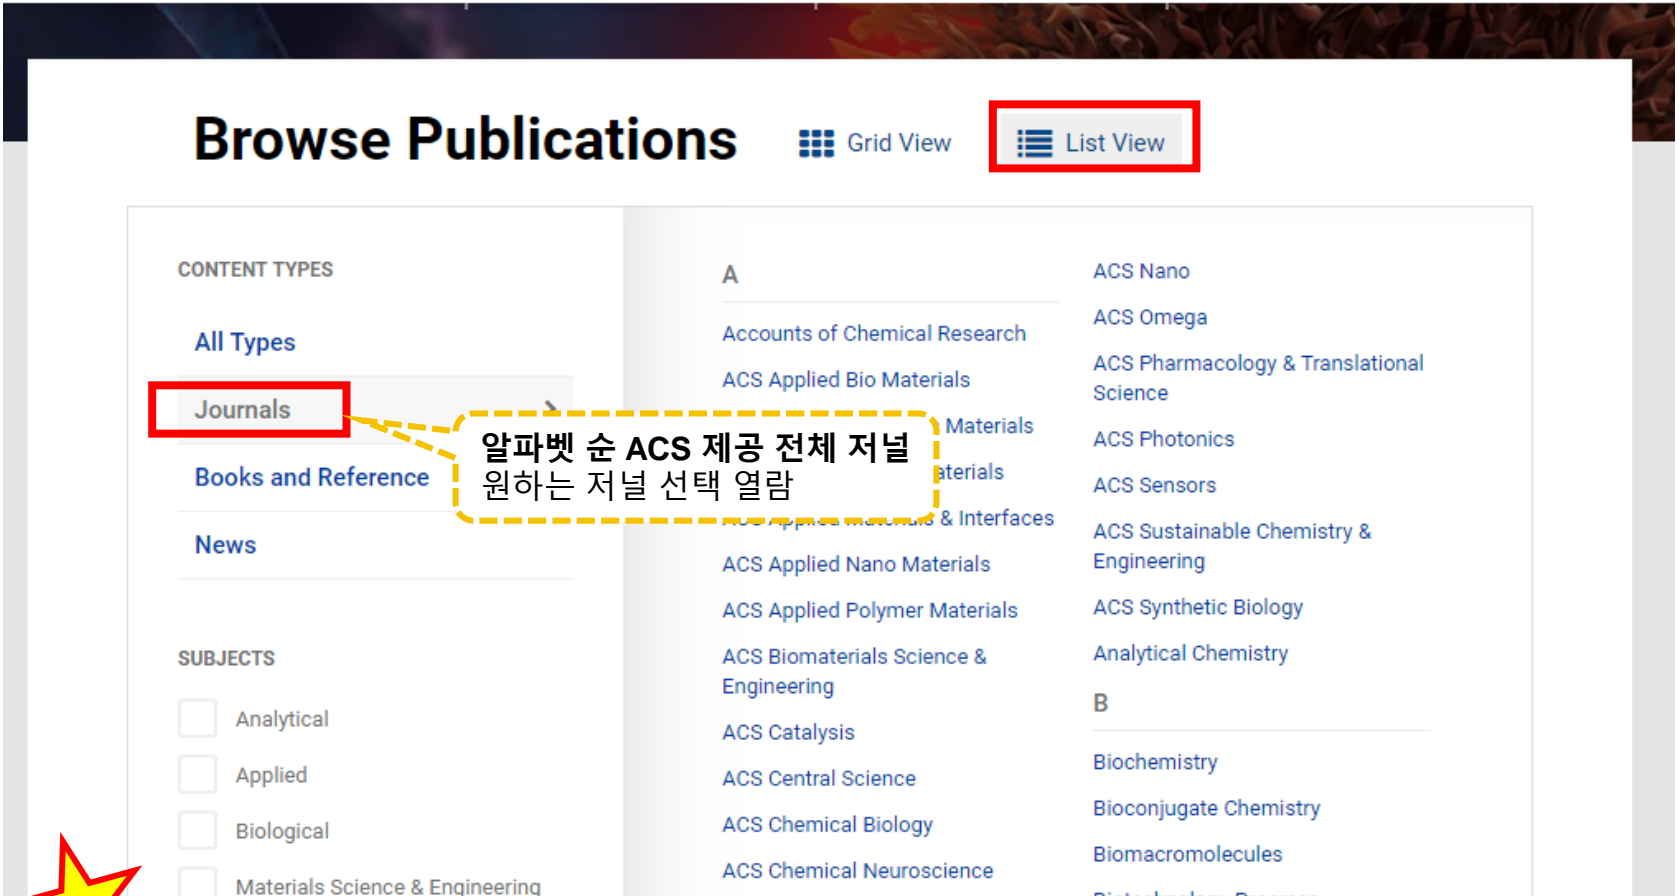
Browse Publications

Grid View

List View

CONTENT TYPES

All Types

Journals

Books and Reference

News

SUBJECTS

Analytical

Applied

Biological

Materials Science & Engineering

알파벳 순 ACS 제공 전체 저널
원하는 저널 선택 열람

A

Accounts of Chemical Research

ACS Applied Bio Materials

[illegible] Materials

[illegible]aterials

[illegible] & Interfaces

ACS Applied Nano Materials

ACS Applied Polymer Materials

ACS Biomaterials Science & Engineering

ACS Catalysis

ACS Central Science

ACS Chemical Biology

ACS Chemical Neuroscience

ACS Nano

ACS Omega

ACS Pharmacology & Translational Science

ACS Photonics

ACS Sensors

ACS Sustainable Chemistry & Engineering

ACS Synthetic Biology

Analytical Chemistry

B

Biochemistry

Bioconjugate Chemistry

Biomacromolecules

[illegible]